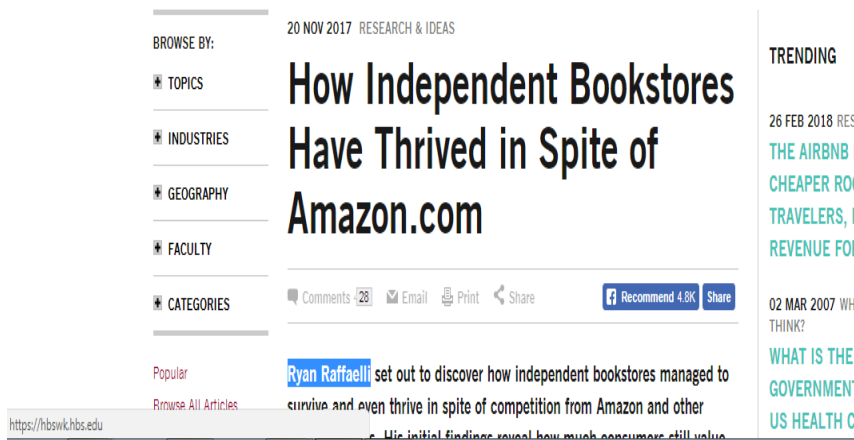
BROWSE BY:

TOPICS

INDUSTRIES

GEOGRAPHY

FACULTY

CATEGORIES

Popular

Browse All Articles

https://hbswk.hbs.edu

20 NOV 2017 RESEARCH & IDEAS

How Independent Bookstores Have Thrived in Spite of Amazon.com

Comments 28 Email Print Share

Recommend 4.8K Share

Ryan Raffaelli set out to discover how independent bookstores managed to survive and even thrive in spite of competition from Amazon and other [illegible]s. His initial findings reveal how much consumers still value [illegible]

TRENDING

26 FEB 2018 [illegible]

THE AIRBNB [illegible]
CHEAPER RO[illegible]
TRAVELERS, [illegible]
REVENUE FO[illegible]

02 MAR 2007 WH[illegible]
THINK?

WHAT IS THE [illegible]
GOVERNMENT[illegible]
US HEALTH C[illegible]